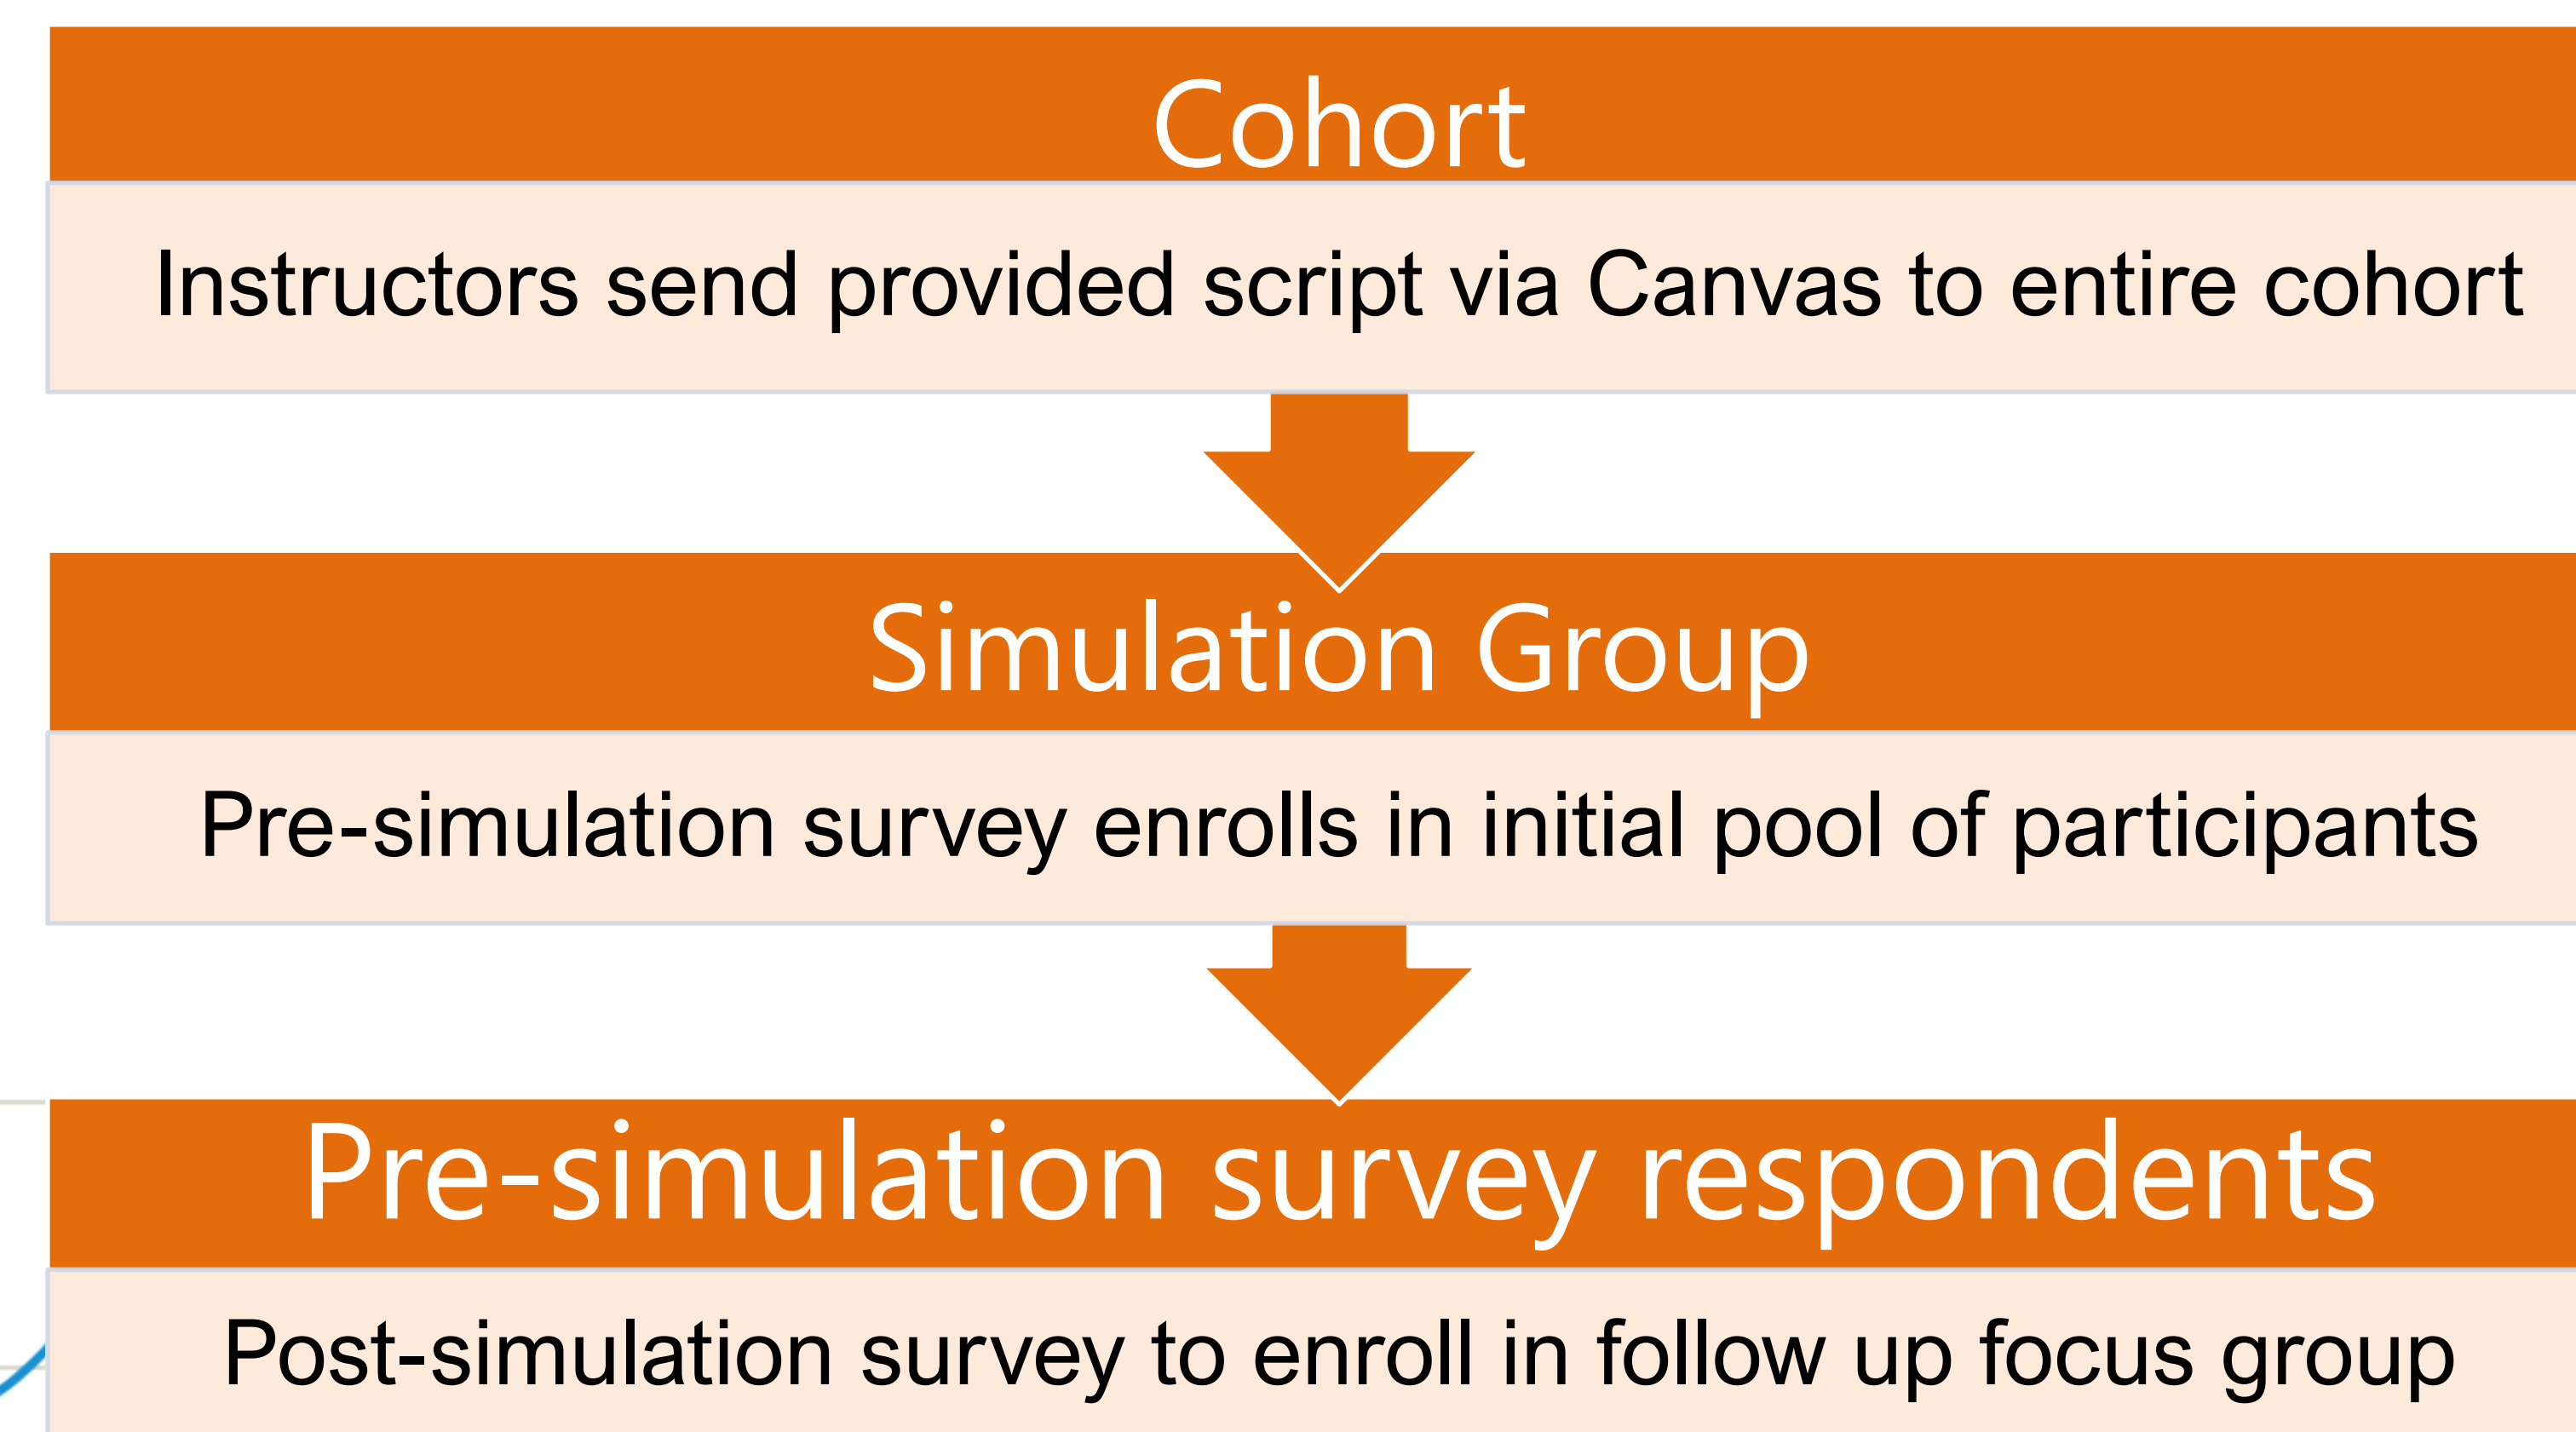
Cohort

Instructors send provided script via Canvas to entire cohort

Simulation Group

Pre-simulation survey enrolls in initial pool of participants

Pre-simulation survey respondents

Post-simulation survey to enroll in follow up focus group